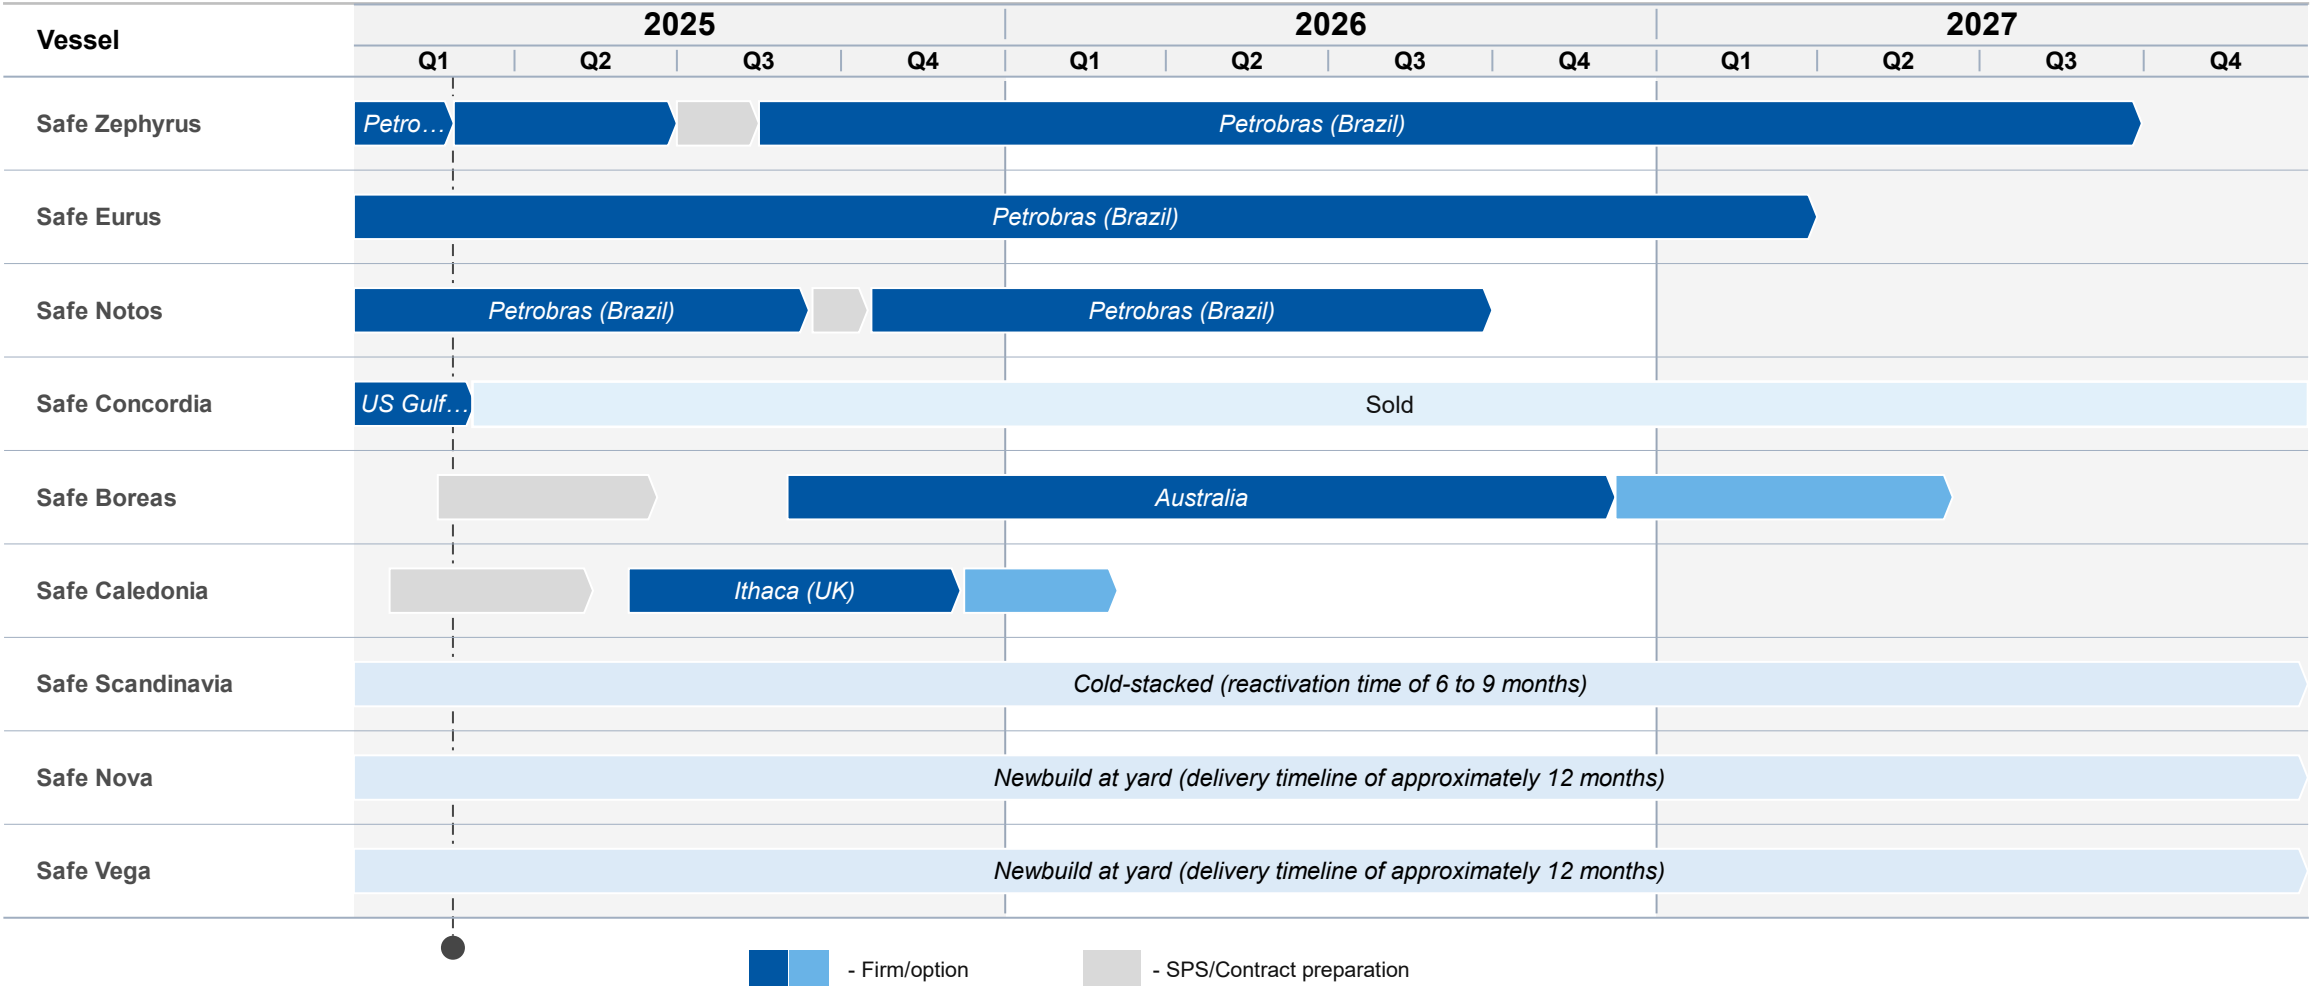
| Vessel | 2025 Q1 | 2025 Q2 | 2025 Q3 | 2025 Q4 | 2026 Q1 | 2026 Q2 | 2026 Q3 | 2026 Q4 | 2027 Q1 | 2027 Q2 | 2027 Q3 | 2027 Q4 |
|---|---|---|---|---|---|---|---|---|---|---|---|---|
| Safe Zephyrus | Petro… | | | Petrobras (Brazil) | | | | | | | | |
| Safe Eurus | Petrobras (Brazil) | | | | | | | | | | | |
| Safe Notos | Petrobras (Brazil) | | | Petrobras (Brazil) | | | | | | | | |
| Safe Concordia | US Gulf… | Sold | | | | | | | | | | |
| Safe Boreas | | | Australia | | | | | | | | | |
| Safe Caledonia | | Ithaca (UK) | | | | | | | | | | |
| Safe Scandinavia | Cold-stacked (reactivation time of 6 to 9 months) | | | | | | | | | | | |
| Safe Nova | Newbuild at yard (delivery timeline of approximately 12 months) | | | | | | | | | | | |
| Safe Vega | Newbuild at yard (delivery timeline of approximately 12 months) | | | | | | | | | | | |

- Firm/option
- SPS/Contract preparation